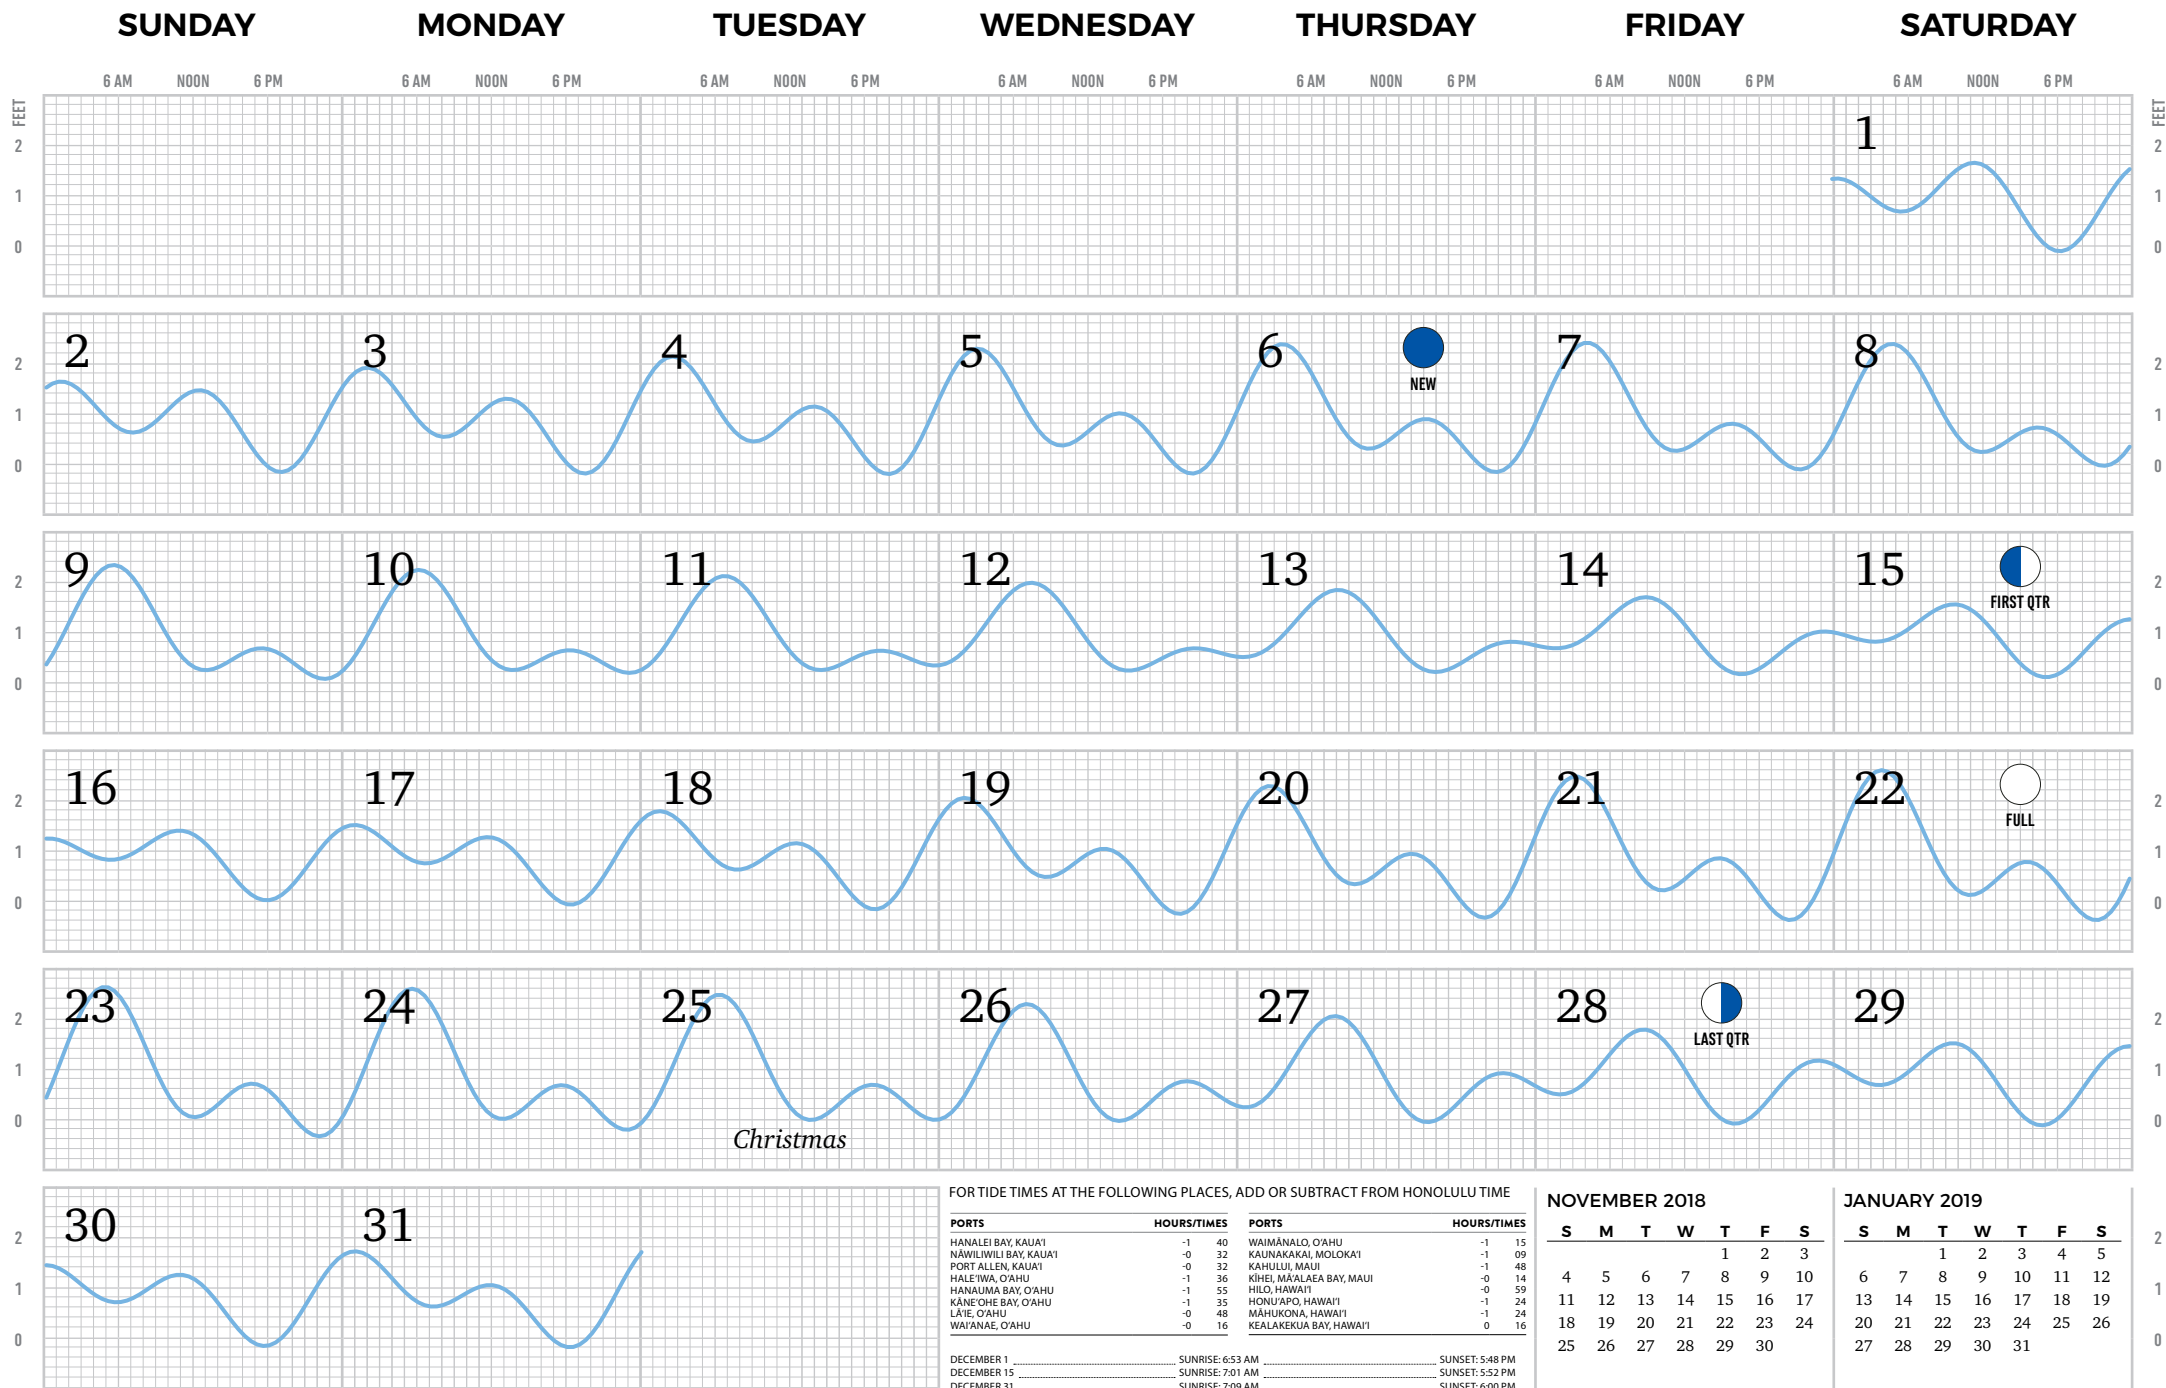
SUNDAY MONDAY TUESDAY WEDNESDAY THURSDAY FRIDAY SATURDAY

6 AM NOON 6 PM

FEET

2 1 0

1

2 3 4 5 6 NEW 7 8

9 10 11 12 13 14 15 FIRST QTR

16 17 18 19 20 21 22 FULL

23 24 25 Christmas 26 27 28 LAST QTR 29

30 31

FOR TIDE TIMES AT THE FOLLOWING PLACES, ADD OR SUBTRACT FROM HONOLULU TIME

| PORTS | HOURS/TIMES | | PORTS | HOURS/TIMES | |
|---|---|---|---|---|---|
| HANALEI BAY, KAUA'I | -1 | 40 | WAIMĀNALO, O'AHU | -1 | 15 |
| NĀWILIWILI BAY, KAUA'I | -0 | 32 | KAUNAKAKAI, MOLOKA'I | -1 | 09 |
| PORT ALLEN, KAUA'I | -0 | 32 | KAHULUI, MAUI | -1 | 48 |
| HALE'IWA, O'AHU | -1 | 36 | KĪHEI, MĀ'ALAEA BAY, MAUI | -0 | 14 |
| HANAUMA BAY, O'AHU | -1 | 55 | HILO, HAWAI'I | -0 | 59 |
| KĀNE'OHE BAY, O'AHU | -1 | 35 | HONU'APO, HAWAI'I | -1 | 24 |
| LĀ'IE, O'AHU | -0 | 48 | MĀHUKONA, HAWAI'I | -1 | 24 |
| WAI'ANAE, O'AHU | -0 | 16 | KEALAKEKUA BAY, HAWAI'I | 0 | 16 |

DECEMBER 1 SUNRISE: 6:53 AM SUNSET: 5:48 PM
DECEMBER 15 SUNRISE: 7:01 AM SUNSET: 5:52 PM
DECEMBER 31 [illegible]

NOVEMBER 2018

| S | M | T | W | T | F | S |
|---|---|---|---|---|---|---|
| | | | | 1 | 2 | 3 |
| 4 | 5 | 6 | 7 | 8 | 9 | 10 |
| 11 | 12 | 13 | 14 | 15 | 16 | 17 |
| 18 | 19 | 20 | 21 | 22 | 23 | 24 |
| 25 | 26 | 27 | 28 | 29 | 30 | |

JANUARY 2019

| S | M | T | W | T | F | S |
|---|---|---|---|---|---|---|
| | | 1 | 2 | 3 | 4 | 5 |
| 6 | 7 | 8 | 9 | 10 | 11 | 12 |
| 13 | 14 | 15 | 16 | 17 | 18 | 19 |
| 20 | 21 | 22 | 23 | 24 | 25 | 26 |
| 27 | 28 | 29 | 30 | 31 | | |